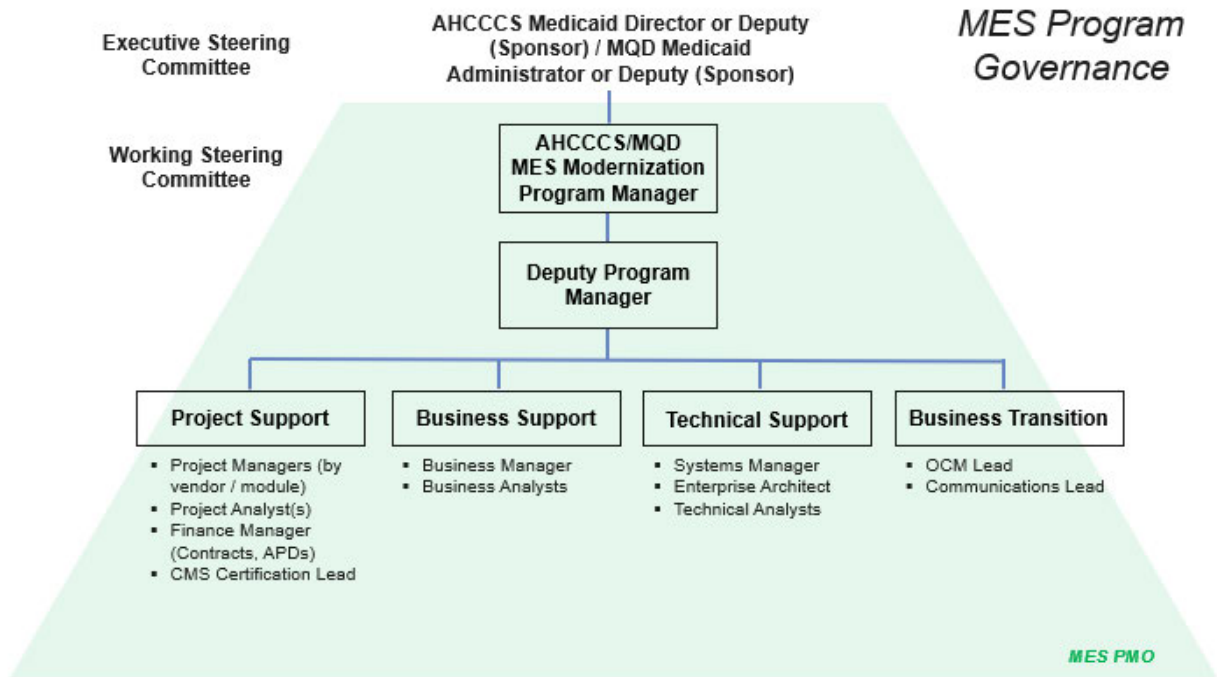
MES Program Governance

Executive Steering Committee

AHCCCS Medicaid Director or Deputy (Sponsor) / MQD Medicaid Administrator or Deputy (Sponsor)

Working Steering Committee

AHCCCS/MQD MES Modernization Program Manager

Deputy Program Manager

Project Support
- Project Managers (by vendor / module)
- Project Analyst(s)
- Finance Manager (Contracts, APDs)
- CMS Certification Lead

Business Support
- Business Manager
- Business Analysts

Technical Support
- Systems Manager
- Enterprise Architect
- Technical Analysts

Business Transition
- OCM Lead
- Communications Lead

MES PMO